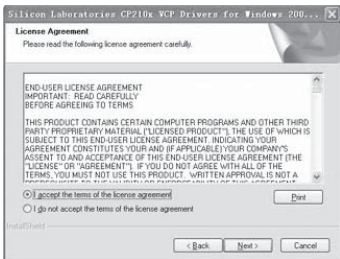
Silicon Laboratories CP210x VCP Drivers for Windows 200...

License Agreement

Please read the following license agreement carefully.

END-USER LICENSE AGREEMENT
IMPORTANT: READ CAREFULLY
BEFORE AGREEING TO TERMS

THIS PRODUCT CONTAINS CERTAIN COMPUTER PROGRAMS AND OTHER THIRD PARTY PROPRIETARY MATERIAL ("LICENSED PRODUCT"), THE USE OF WHICH IS SUBJECT TO THIS END-USER LICENSE AGREEMENT. INDICATING YOUR AGREEMENT CONSTITUTES YOUR AND (IF APPLICABLE) YOUR COMPANY'S ASSENT TO AND ACCEPTANCE OF THIS END-USER LICENSE AGREEMENT (THE "LICENSE" OR "AGREEMENT"). IF YOU DO NOT AGREE WITH ALL OF THE TERMS, YOU MUST NOT USE THIS PRODUCT. WRITTEN APPROVAL IS NOT A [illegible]

I accept the terms of the license agreement

Print

I do not accept the terms of the license agreement

InstallShield

< Back

Next >

Cancel